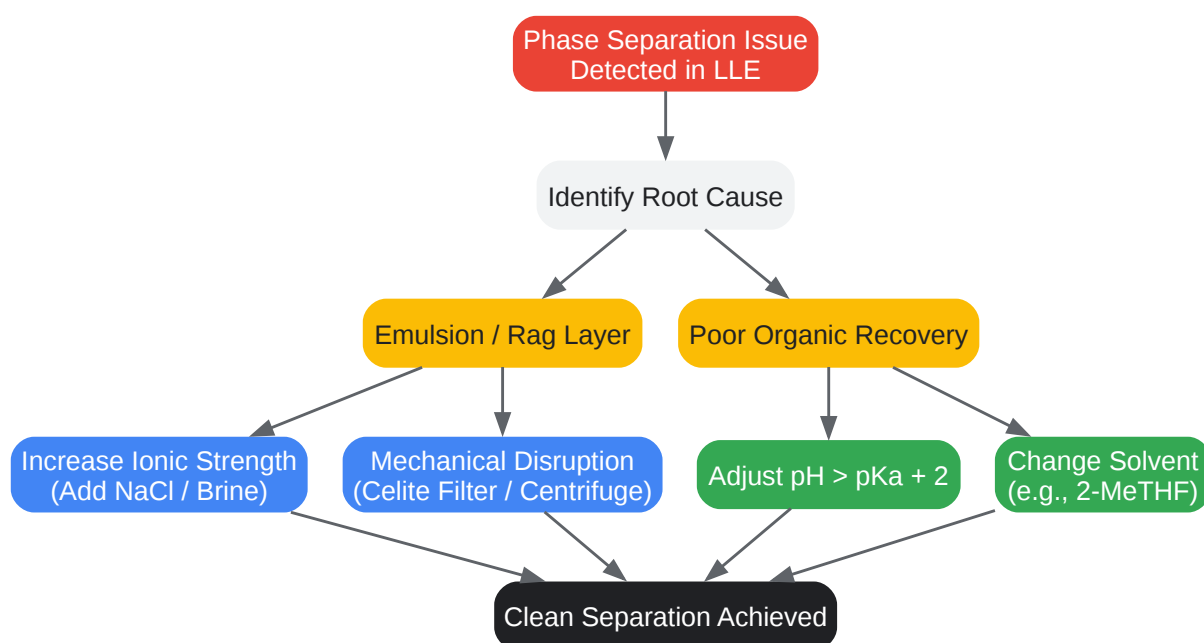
Phase Separation Issue Detected in LLE

Identify Root Cause

Emulsion / Rag Layer

Poor Organic Recovery

Increase Ionic Strength (Add NaCl / Brine)

Mechanical Disruption (Celite Filter / Centrifuge)

Adjust pH > pKa + 2

Change Solvent (e.g., 2-MeTHF)

Clean Separation Achieved